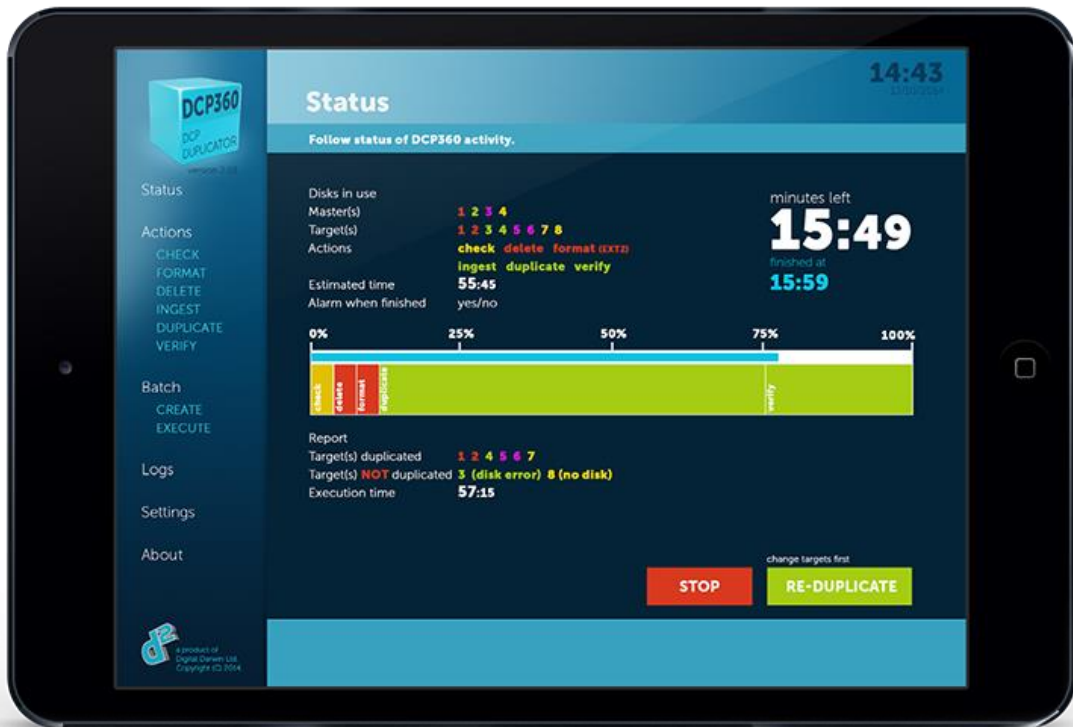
DCP360
DCP DUPLICATOR
version 2.10

Status

Actions
CHECK
FORMAT
DELETE
INGEST
DUPLICATE
VERIFY

Batch
CREATE
EXECUTE

Logs

Settings

About

a product of
Digital Darwin Ltd.
Copyright (C) 2014

14:43
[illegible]

Status

Follow status of DCP360 activity.

Disks in use
Master(s) 1 2 3 4
Target(s) 1 2 3 4 5 6 7 8
Actions check delete format (EXT2)
ingest duplicate verify
Estimated time 55:45
Alarm when finished yes/no

minutes left
15:49
finished at
15:59

0% 25% 50% 75% 100%

check delete format duplicate verify

Report
Target(s) duplicated 1 2 4 5 6 7
Target(s) NOT duplicated 3 (disk error) 8 (no disk)
Execution time 57:15

change targets first

STOP

RE-DUPLICATE